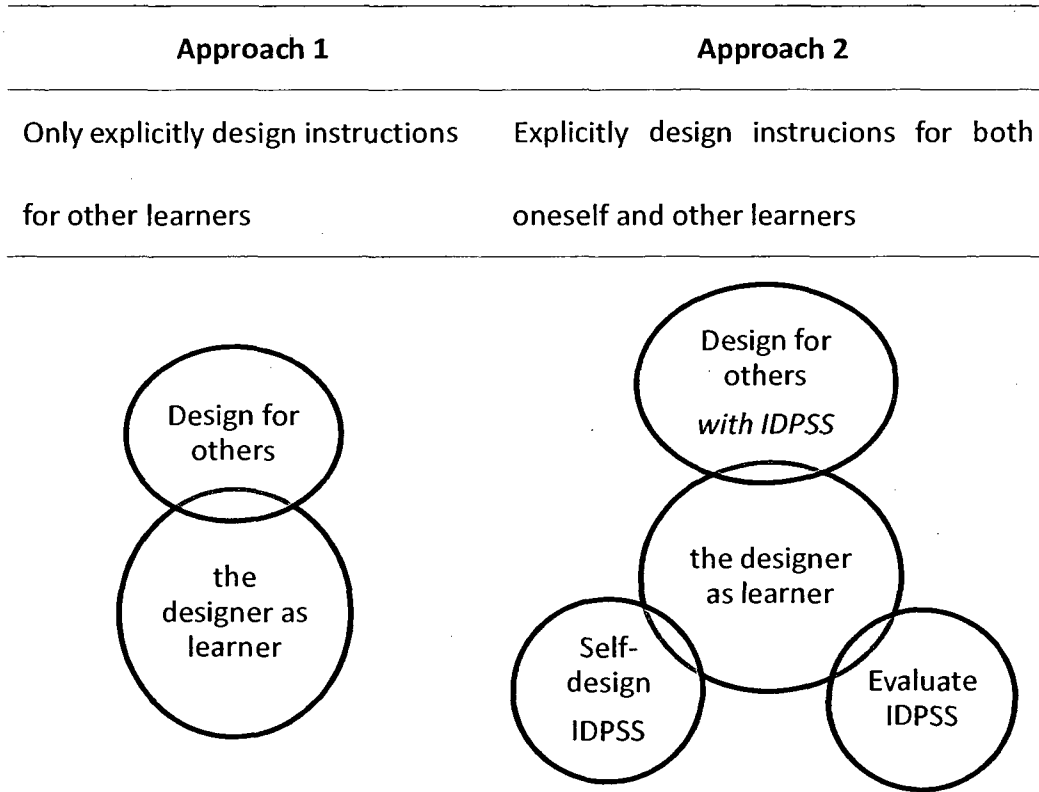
| Approach 1 | Approach 2 |
|---|---|
| Only explicitly design instructions for other learners | Explicitly design instrucions for both oneself and other learners |

Design for others

the designer as learner

Design for others *with IDPSS*

the designer as learner

Self-design IDPSS

Evaluate IDPSS